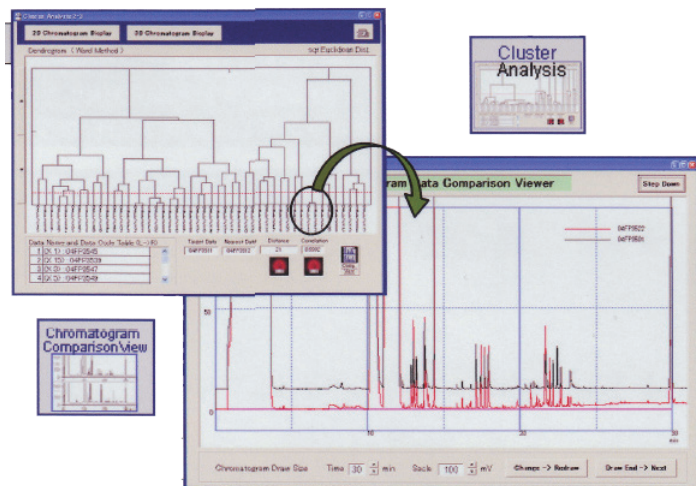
Cluster Analysis

2D Chromatogram Display

3D Chromatogram Display

Dendrogram (Ward Method)

sqrt Euclidean Dist.

Data Name and Data Code Table (L->R)

1 CK 1) 04FP0545

2 CK 15) 04FP0539

3 CK 2) 04FP0547

4 CK 3) 04FP0549

Target Data

Nearest Data

Distance

Correlation

04FP0511

04FP0522

Cluster Analysis

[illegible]ram Data Comparison Viewer

Step Down

04FP0522

04FP0506

50

0

10

20

30

min

Chromatogram Draw Size

Time

30

min

Scale

100

mV

Change -> Redraw

Draw End -> Next

Chromatogram Comparison View